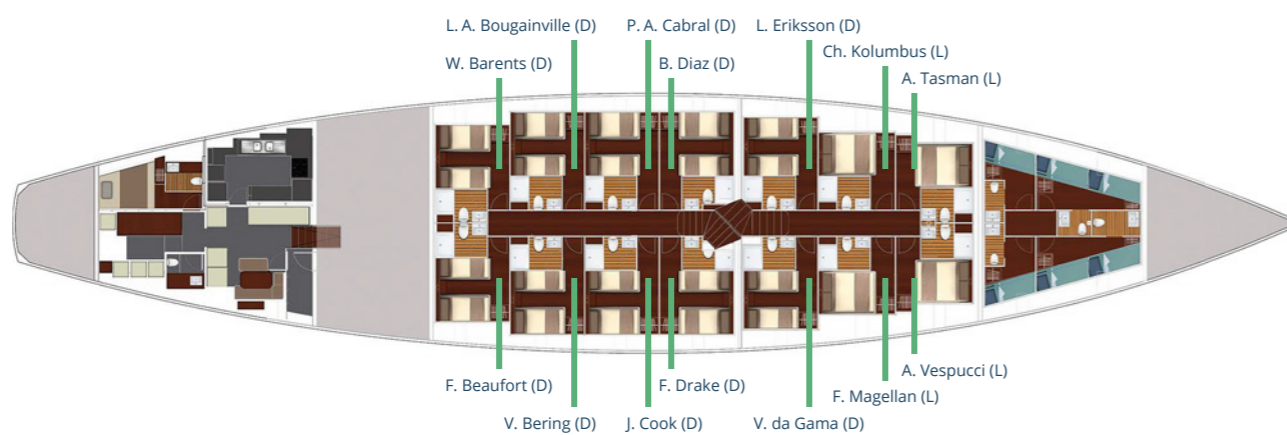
L. A. Bougainville (D)
P. A. Cabral (D)
L. Eriksson (D)
Ch. Kolumbus (L)
W. Barents (D)
B. Diaz (D)
A. Tasman (L)

A. Vespucci (L)
F. Beaufort (D)
F. Drake (D)
F. Magellan (L)
V. Bering (D)
J. Cook (D)
V. da Gama (D)